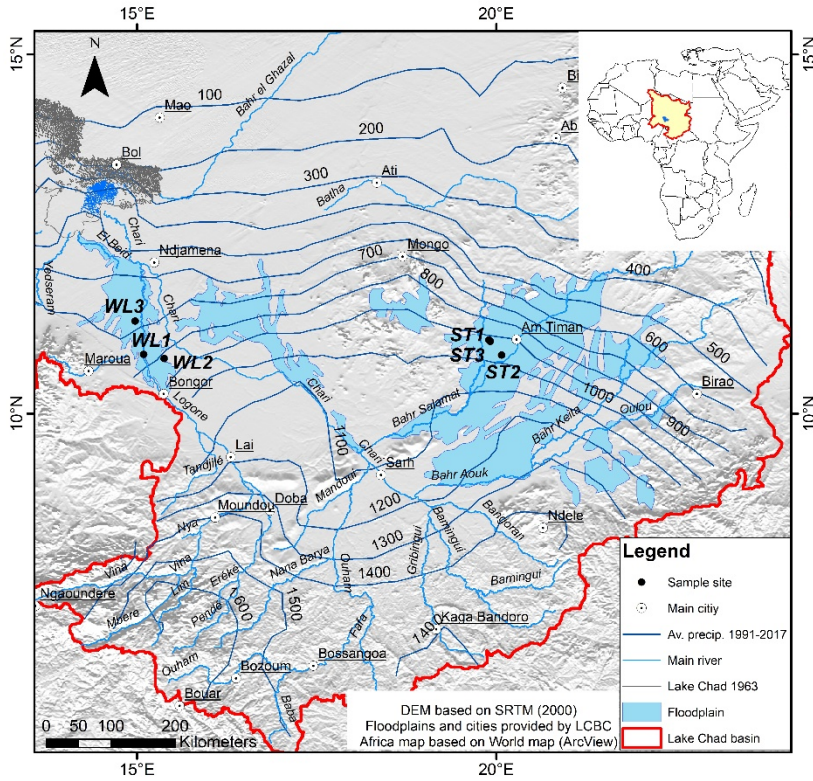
15°E
20°E
15°N
15°N
10°N
10°N
15°E
20°E
N
100
Mao
Bahr el Ghazal
200
Bi
Ab
Bol
300
Ati
Batha
Chari
El Beid
Ndjamena
Mongo
700
800
400
Yedseram
WL3
Chari
ST1
Am Timan
600
WL1
WL2
ST3
ST2
500
Maroua
Bongor
Birao
Logone
Chari
Bahr Salamat
1000
Ouloul
900
1100
Bahr Kelia
Lai
Chari
Sarh
Tandjile
Mandoul
Bahr Aouk
Moundou
Doba
1200
Ndele
Nya
Bamingui
Bangoran
Vina
Vina
1300
Gribingui
Ngaoundere
Mbere
Lim
Ereke
Pende
1600
Nana Barya
1400
Ouham
Bamingui
1500
Fafa
Kaga Bandoro
1400
Ouham
Bozoum
Bossangoa
Bouar
Baba
0 50 100 200 Kilometers
DEM based on SRTM (2000)
Floodplains and cities provided by LCBC
Africa map based on World map (ArcView)
Legend
Sample site
Main citiy
Av. precip. 1991-2017
Main river
Lake Chad 1963
Floodplain
Lake Chad basin